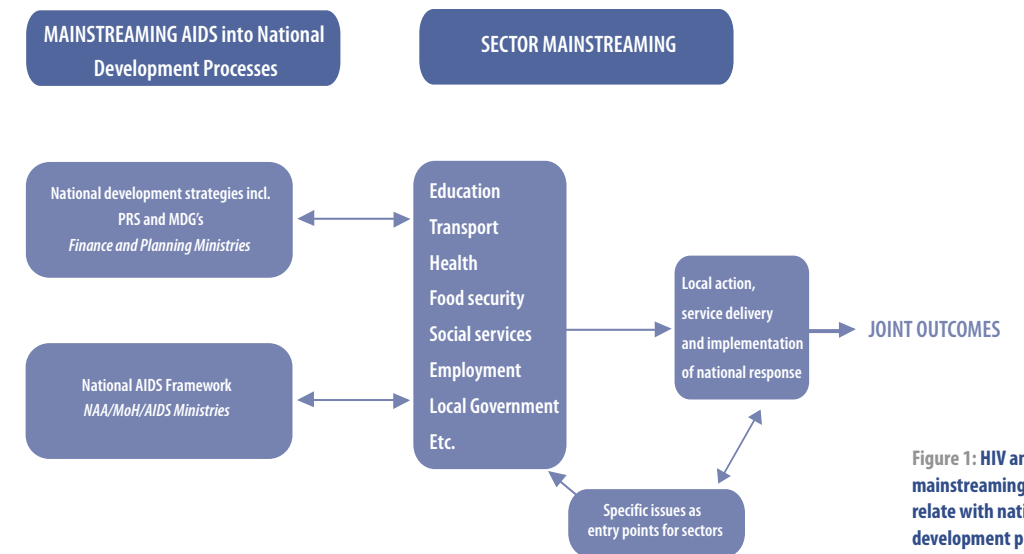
MAINSTREAMING AIDS into National Development Processes

SECTOR MAINSTREAMING

National development strategies incl. PRS and MDG's
*Finance and Planning Ministries*

National AIDS Framework
*NAA/MoH/AIDS Ministries*

Education
Transport
Health
Food security
Social services
Employment
Local Government
Etc.

Local action, service delivery and implementation of national response

JOINT OUTCOMES

Specific issues as entry points for sectors

Figure 1: HIV ar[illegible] mainstreaming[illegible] relate with nati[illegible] development p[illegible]